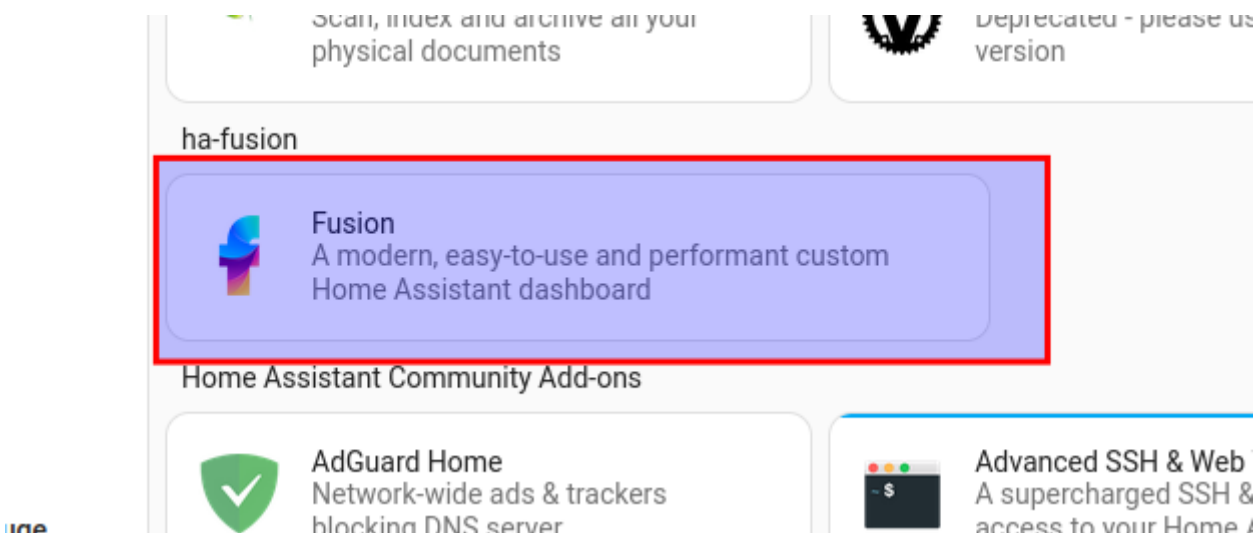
Scan, index and archive all your physical documents

Deprecated - please us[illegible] version

ha-fusion

Fusion
A modern, easy-to-use and performant custom Home Assistant dashboard

Home Assistant Community Add-ons

AdGuard Home
Network-wide ads & trackers blocking DNS server

~$

Advanced SSH & Web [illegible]
A supercharged SSH & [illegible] access to your Home A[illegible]

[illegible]uge